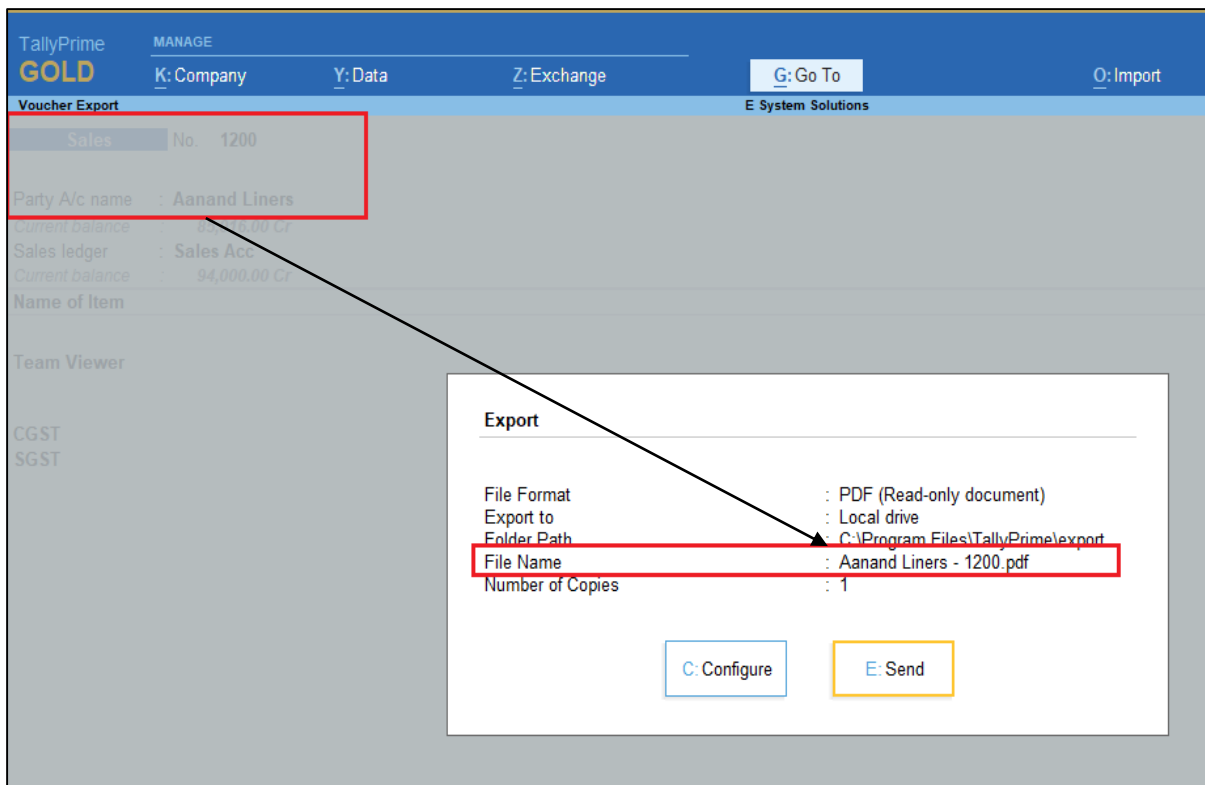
TallyPrime
GOLD

MANAGE
K: Company
Y: Data
Z: Exchange
G: Go To
O: Import

Voucher Export
E System Solutions

Sales No. 1200

Party A/c name : Aanand Liners
Current balance : 89,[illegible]6.00 Cr
Sales ledger : Sales Acc
Current balance : 94,000.00 Cr

Name of Item

Team Viewer

CGST
SGST

Export

File Format : PDF (Read-only document)
Export to : Local drive
Folder Path : C:\Program Files\TallyPrime\export
File Name : Aanand Liners - 1200.pdf
Number of Copies : 1

C: Configure
E: Send